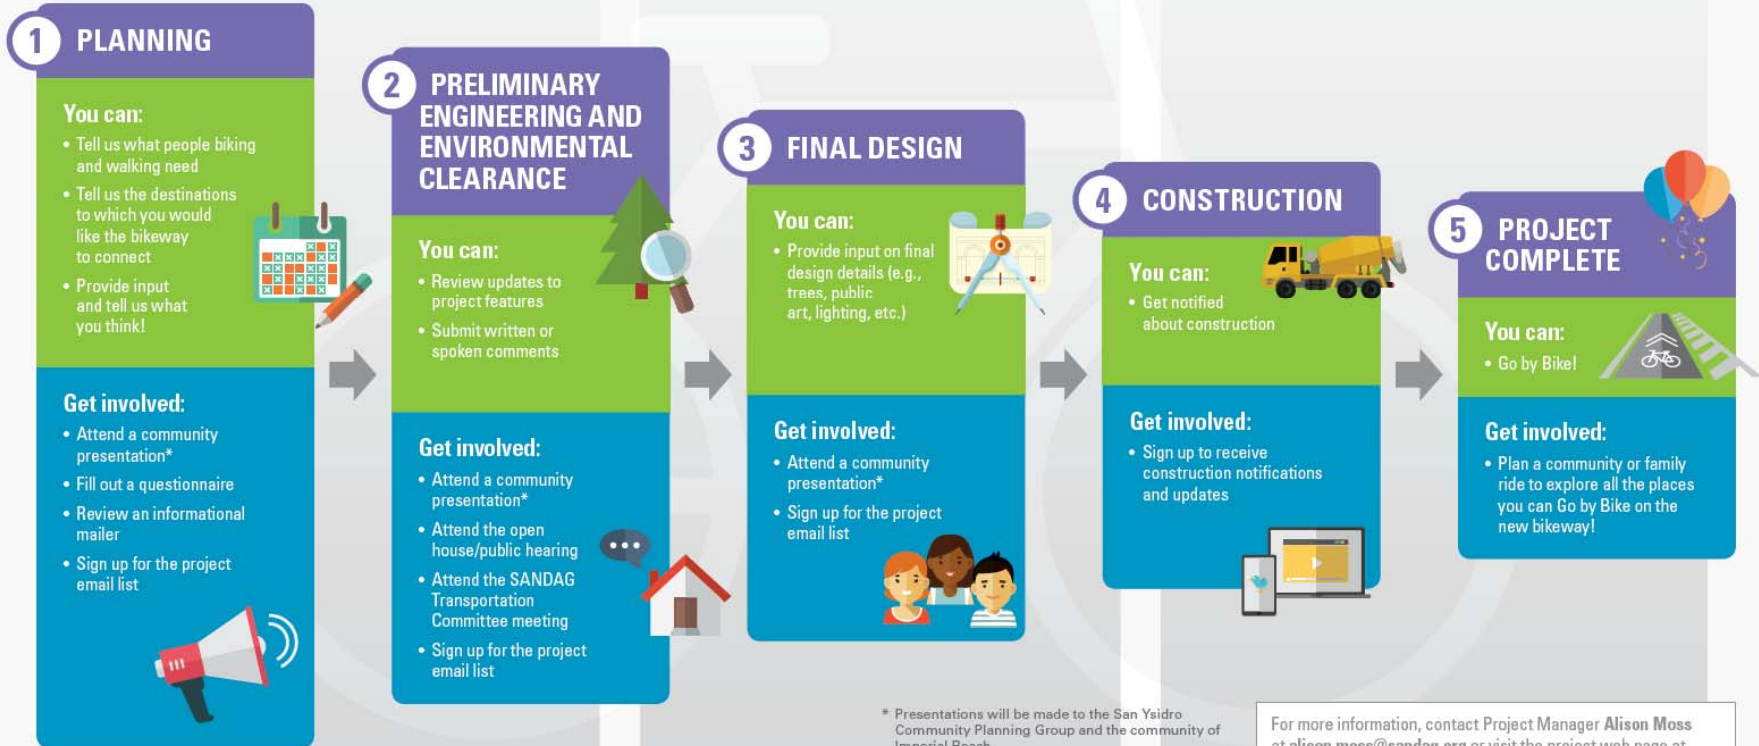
1 PLANNING

You can:
• Tell us what people biking and walking need
• Tell us the destinations to which you would like the bikeway to connect
• Provide input and tell us what you think!

Get involved:
• Attend a community presentation*
• Fill out a questionnaire
• Review an informational mailer
• Sign up for the project email list

2 PRELIMINARY ENGINEERING AND ENVIRONMENTAL CLEARANCE

You can:
• Review updates to project features
• Submit written or spoken comments

Get involved:
• Attend a community presentation*
• Attend the open house/public hearing
• Attend the SANDAG Transportation Committee meeting
• Sign up for the project email list

3 FINAL DESIGN

You can:
• Provide input on final design details (e.g., trees, public art, lighting, etc.)

Get involved:
• Attend a community presentation*
• Sign up for the project email list

4 CONSTRUCTION

You can:
• Get notified about construction

Get involved:
• Sign up to receive construction notifications and updates

5 PROJECT COMPLETE

You can:
• Go by Bike!

Get involved:
• Plan a community or family ride to explore all the places you can Go by Bike on the new bikeway!

* Presentations will be made to the San Ysidro Community Planning Group and the community of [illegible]

For more information, contact Project Manager Alison Moss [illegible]